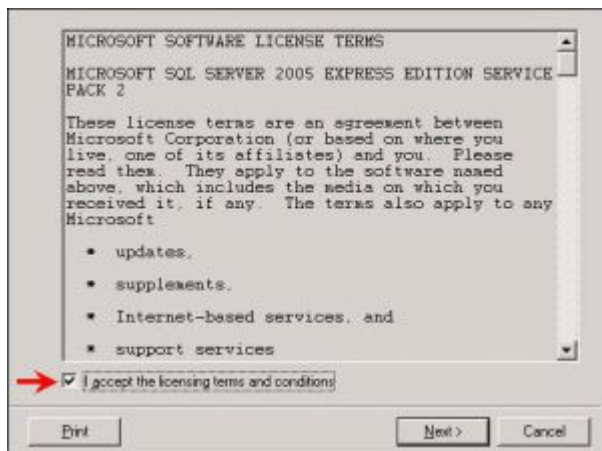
MICROSOFT SOFTWARE LICENSE TERMS

MICROSOFT SQL SERVER 2005 EXPRESS EDITION SERVICE PACK 2

These license terms are an agreement between Microsoft Corporation (or based on where you live, one of its affiliates) and you. Please read them. They apply to the software named above, which includes the media on which you received it, if any. The terms also apply to any Microsoft

• updates,

• supplements,

• Internet-based services, and

• support services

I accept the licensing terms and conditions

Print

Next >

Cancel